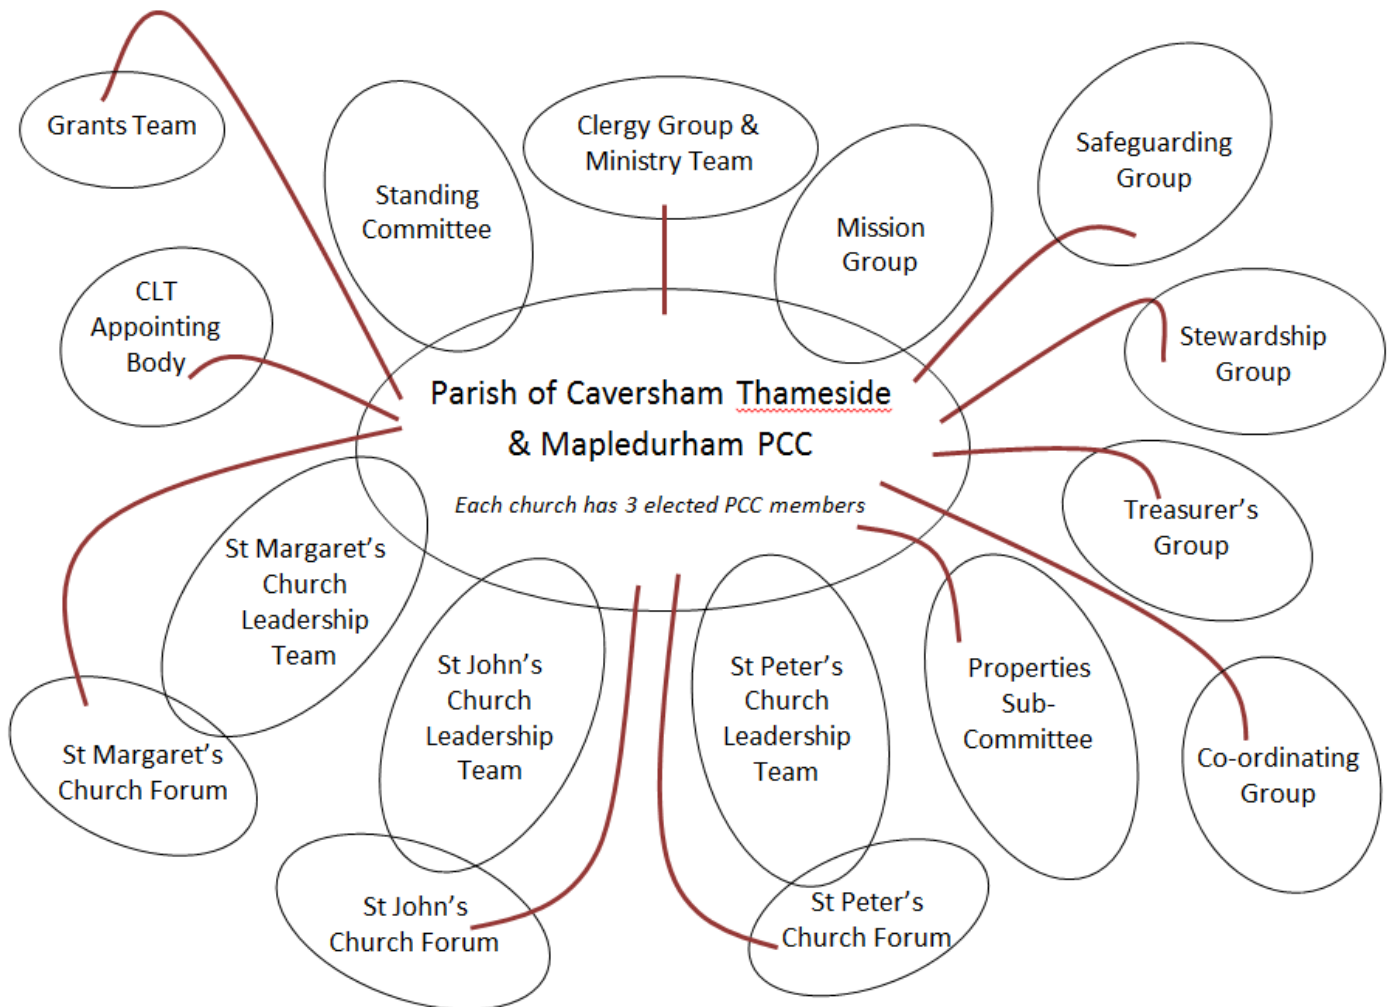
Grants Team

Standing Committee

Clergy Group & Ministry Team

Mission Group

Safeguarding Group

CLT Appointing Body

Stewardship Group

Parish of Caversham Thameside & Mapledurham PCC

*Each church has 3 elected PCC members*

Treasurer's Group

St Margaret's Church Leadership Team

St John's Church Leadership Team

St Peter's Church Leadership Team

Properties Sub-Committee

Co-ordinating Group

St Margaret's Church Forum

St John's Church Forum

St Peter's Church Forum